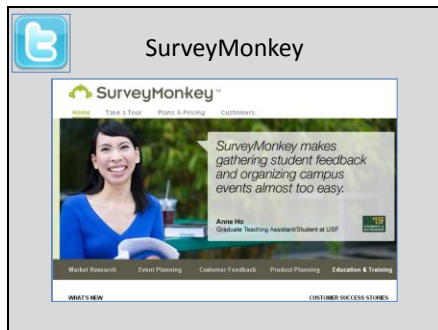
SurveyMonkey

SurveyMonkey™

Home Take a Tour Plans & Pricing Customers

SurveyMonkey makes gathering student feedback and organizing campus events almost too easy.

Anne Ho
Graduate Teaching Assistant/Student at USF

Market Research Event Planning Customer Feedback Product Planning Education & Training

WHAT'S NEW

CUSTOMER SUCCESS STORIES